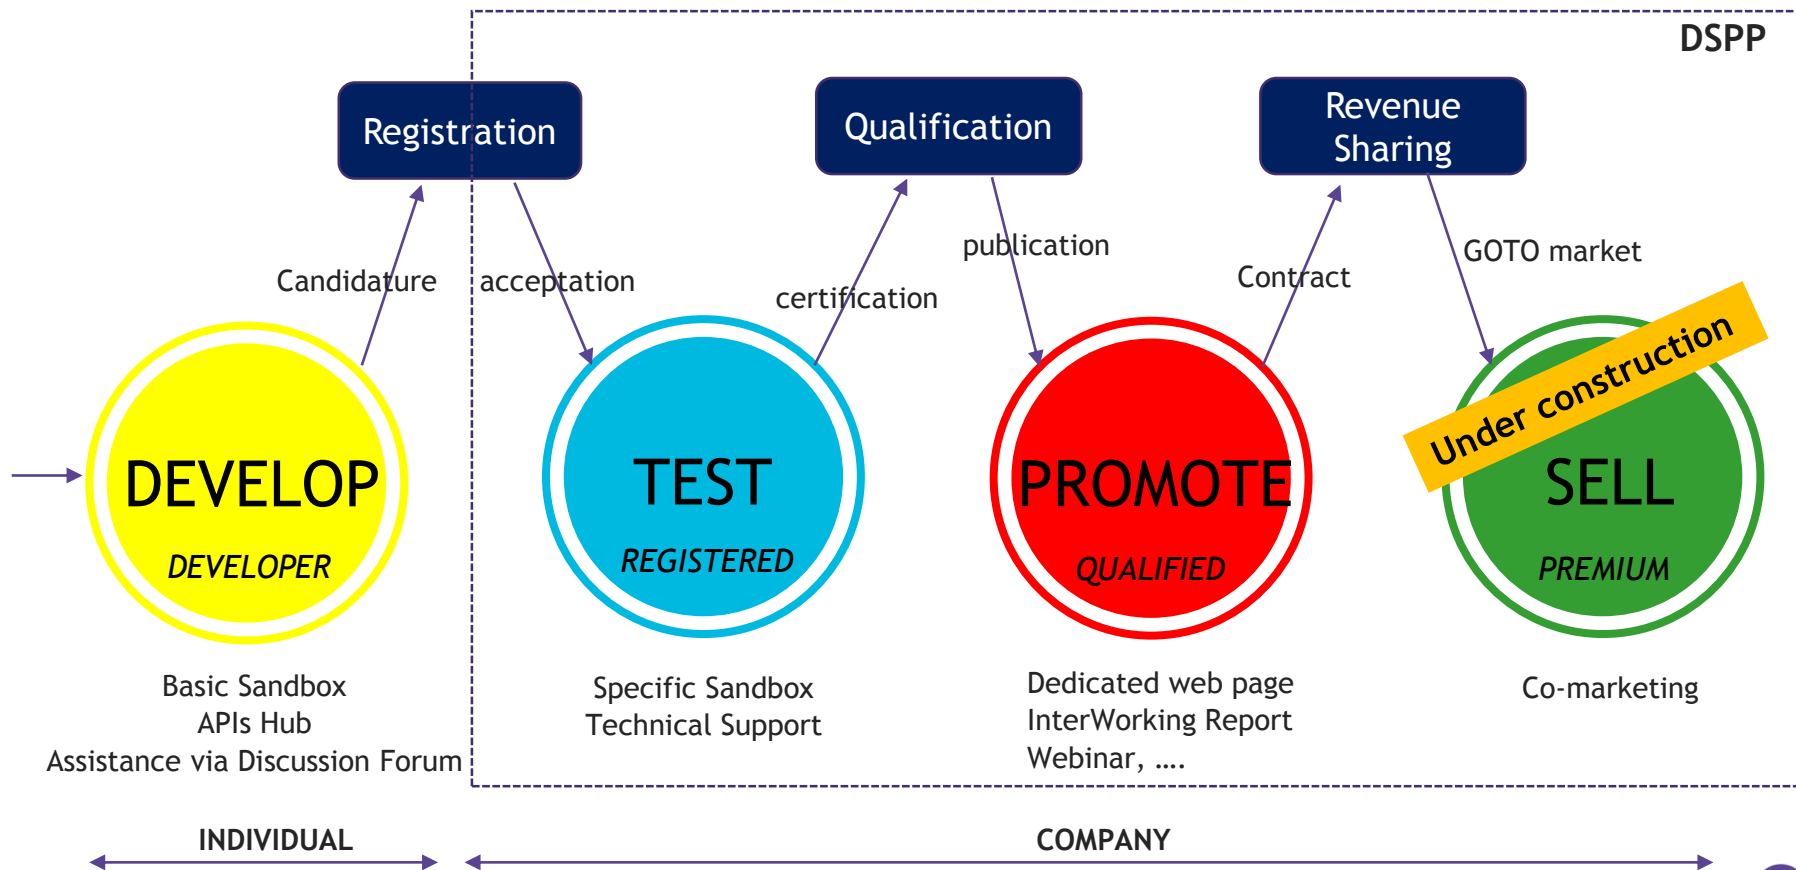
DSPP

Registration

Qualification

Revenue Sharing

Candidature

acceptation

certification

publication

Contract

GOTO market

DEVELOP
DEVELOPER

TEST
REGISTERED

PROMOTE
QUALIFIED

Under construction

SELL
PREMIUM

Basic Sandbox
APIs Hub
Assistance via Discussion Forum

Specific Sandbox
Technical Support

Dedicated web page
InterWorking Report
Webinar, ….

Co-marketing

INDIVIDUAL

COMPANY